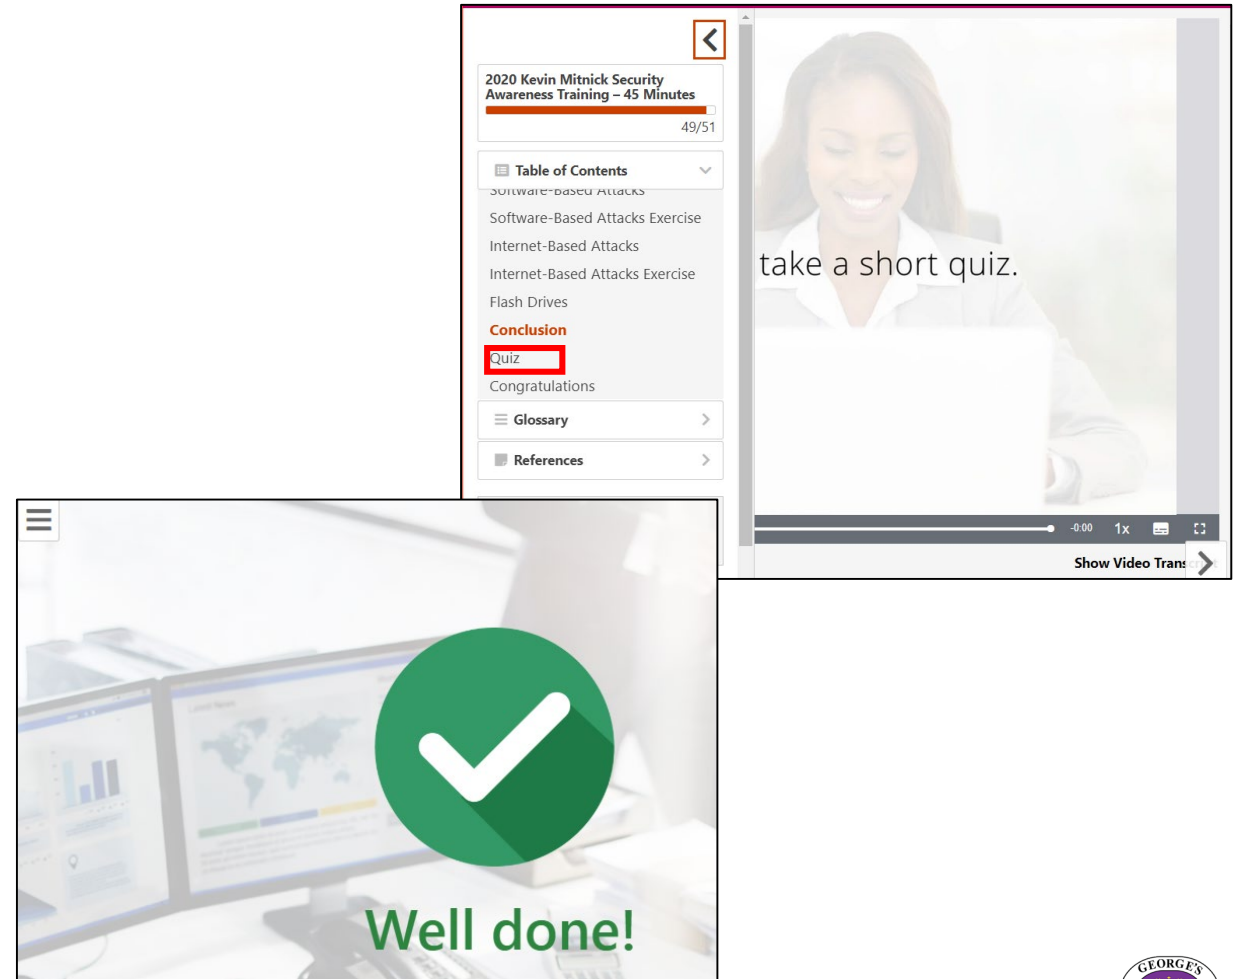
2020 Kevin Mitnick Security Awareness Training – 45 Minutes

49/51

Table of Contents

Software-Based Attacks

Software-Based Attacks Exercise

Internet-Based Attacks

Internet-Based Attacks Exercise

Flash Drives

Conclusion

Quiz

Congratulations

Glossary

References

take a short quiz.

-0:00 1x

Show Video Trans

Well done!

GEORGE'S